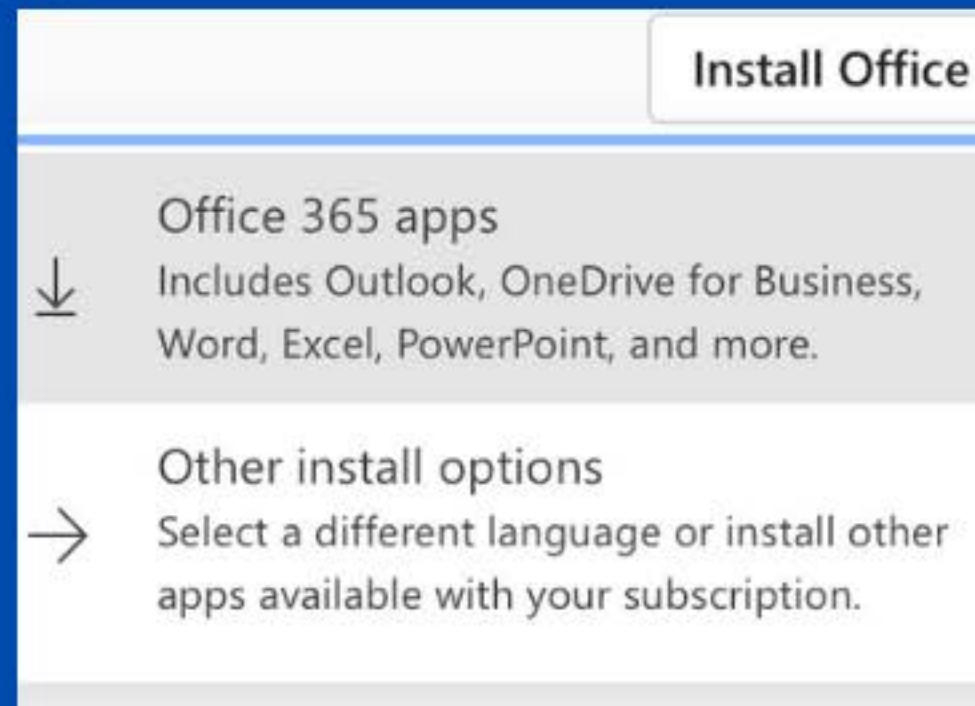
Install Office

Office 365 apps
Includes Outlook, OneDrive for Business, Word, Excel, PowerPoint, and more.

Other install options
Select a different language or install other apps available with your subscription.